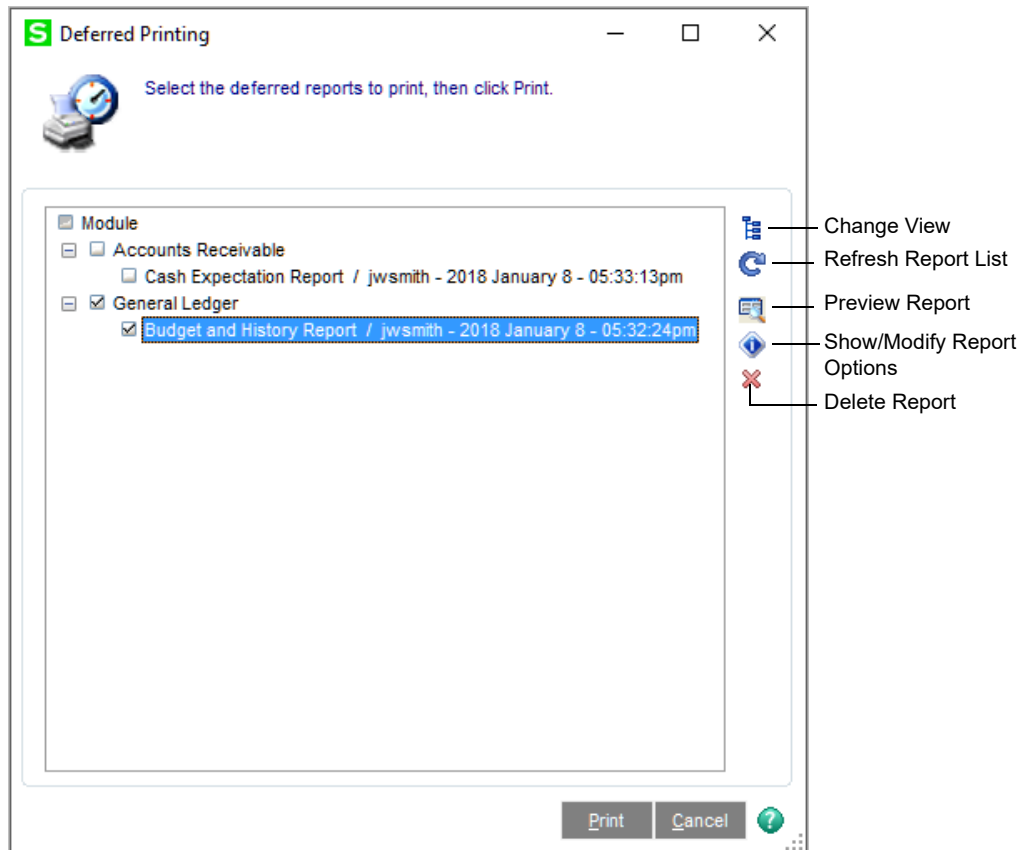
S Deferred Printing

Select the deferred reports to print, then click Print.

Module
Accounts Receivable
Cash Expectation Report / jwsmith - 2018 January 8 - 05:33:13pm
General Ledger
Budget and History Report / jwsmith - 2018 January 8 - 05:32:24pm

Change View
Refresh Report List
Preview Report
Show/Modify Report Options
Delete Report

Print
Cancel